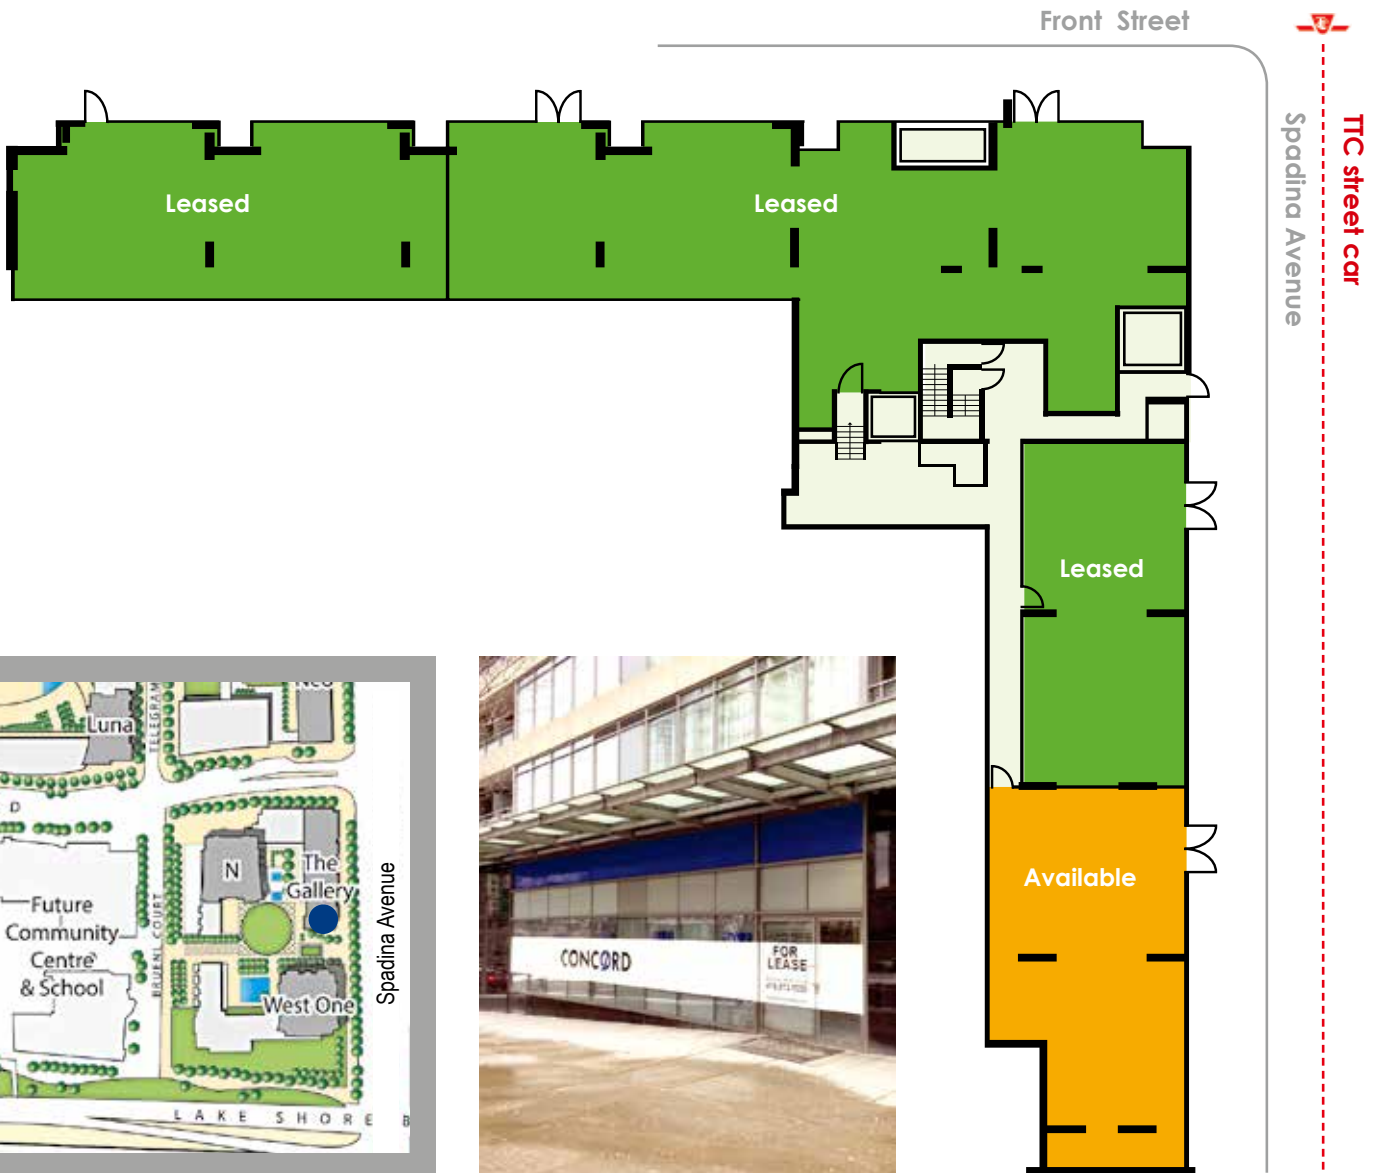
Front Street

TTC street car

Spadina Avenue

Leased

Leased

Leased

Available

Luna

TELEGRAM

D

Future Community Centre & School

BRUNEL COURT

N

The Gallery

West One

Spadina Avenue

LAKE SHORE B

CONCORD

FOR LEASE